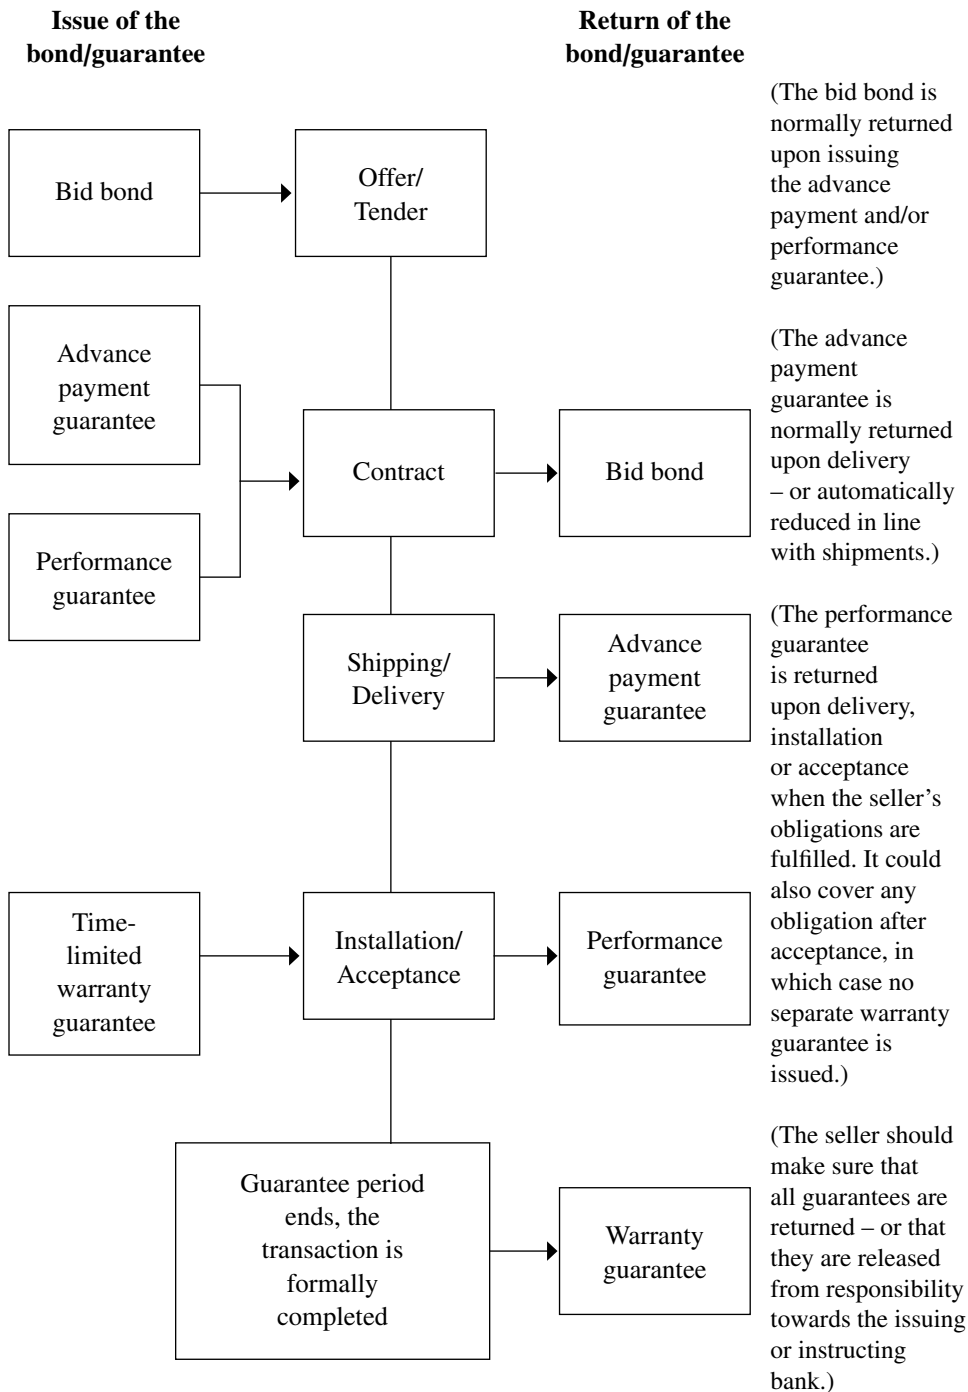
Issue of the bond/guarantee

Return of the bond/guarantee

Bid bond

Offer/ Tender

(The bid bond is normally returned upon issuing the advance payment and/or performance guarantee.)

Advance payment guarantee

Performance guarantee

Contract

Bid bond

(The advance payment guarantee is normally returned upon delivery – or automatically reduced in line with shipments.)

Shipping/ Delivery

Advance payment guarantee

(The performance guarantee is returned upon delivery, installation or acceptance when the seller's obligations are fulfilled. It could also cover any obligation after acceptance, in which case no separate warranty guarantee is issued.)

Time-limited warranty guarantee

Installation/ Acceptance

Performance guarantee

Guarantee period ends, the transaction is formally completed

Warranty guarantee

(The seller should make sure that all guarantees are returned – or that they are released from responsibility towards the issuing or instructing bank.)